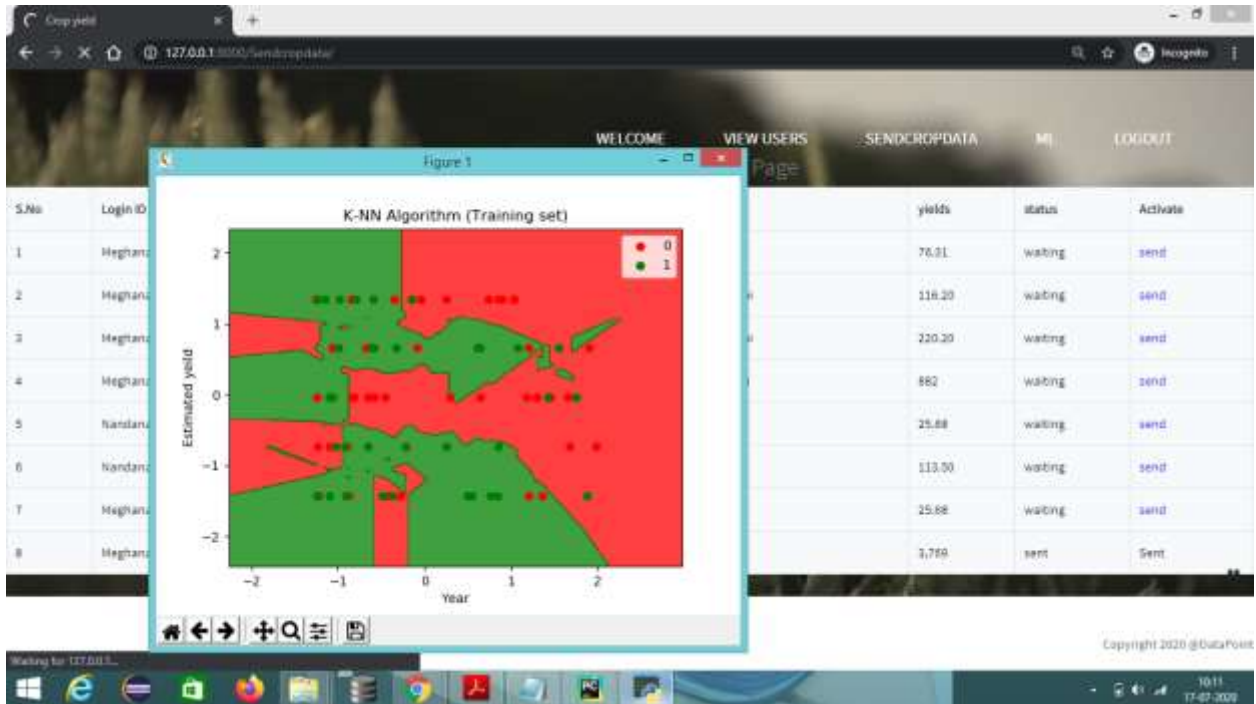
Crop yield

127.0.0.1:8000/Sendcropdata/

Incognito

WELCOME VIEW USERS SENDCROPDATA ML LOGOUT

Page

Figure 1

K-NN Algorithm (Training set)

0
1

2
1
0
−1
−2

Estimated yeild

−2 −1 0 1 2

Year

| S.No | Login ID | yields | status | Activate |
|---|---|---|---|---|
| 1 | Meghana | 76.31 | waiting | send |
| 2 | Meghana | 116.20 | waiting | send |
| 3 | Meghana | 220.20 | waiting | send |
| 4 | Meghana | 882 | waiting | send |
| 5 | Nandana | 25.88 | waiting | send |
| 6 | Nandana | 113.50 | waiting | send |
| 7 | Meghana | 25.88 | waiting | send |
| 8 | Meghana | 3,759 | sent | Sent |

Waiting for 127.0.0.1...

Copyright 2020 @DataPoint

10:11
17-07-2020